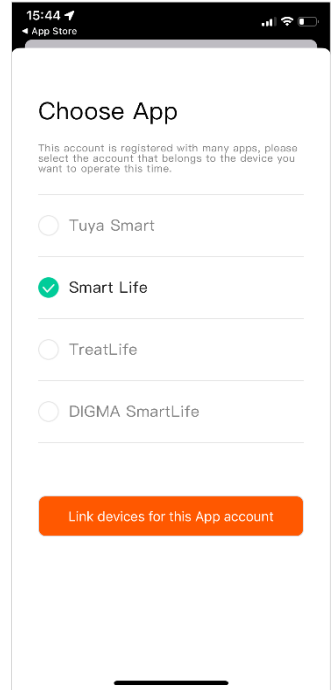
15:44
◂ App Store

Choose App

This account is registered with many apps, please select the account that belongs to the device you want to operate this time.

Tuya Smart

Smart Life

TreatLife

DIGMA SmartLife

Link devices for this App account